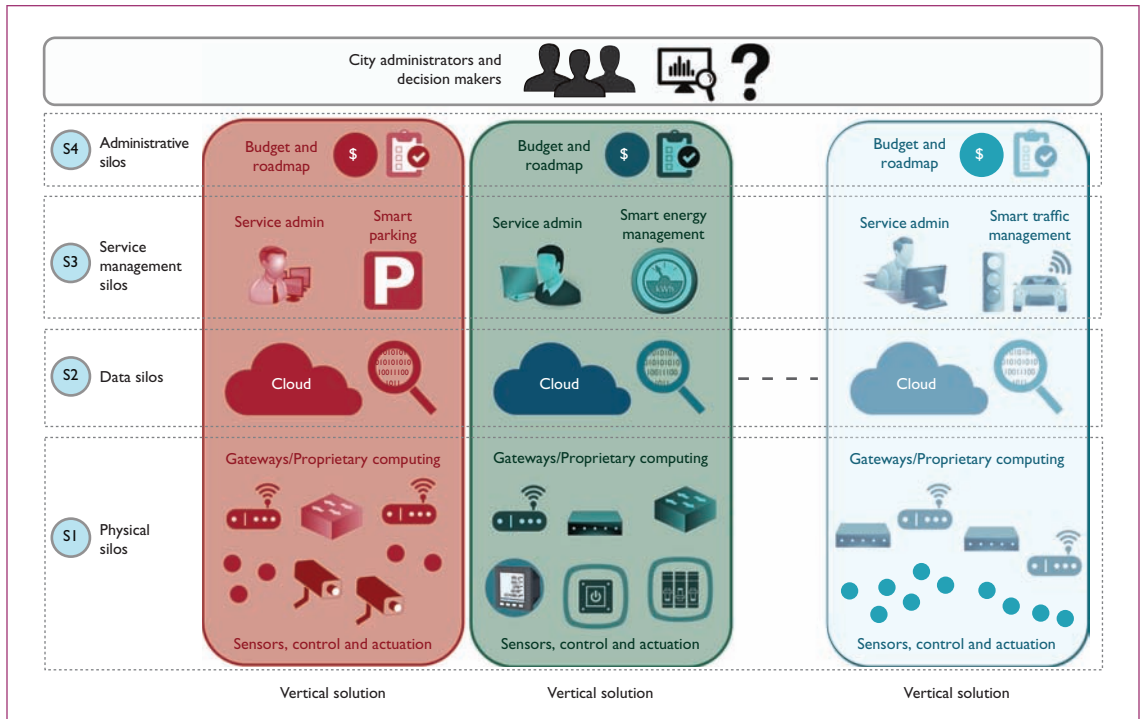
City administrators and decision makers

S4 Administrative silos

Budget and roadmap

$

Budget and roadmap

$

Budget and roadmap

$

S3 Service management silos

Service admin

Smart parking

P

Service admin

Smart energy management

kWh

Service admin

Smart traffic management

S2 Data silos

Cloud

Cloud

Cloud

S1 Physical silos

Gateways/Proprietary computing

Sensors, control and actuation

Gateways/Proprietary computing

Sensors, control and actuation

Gateways/Proprietary computing

Sensors, control and actuation

Vertical solution

Vertical solution

Vertical solution